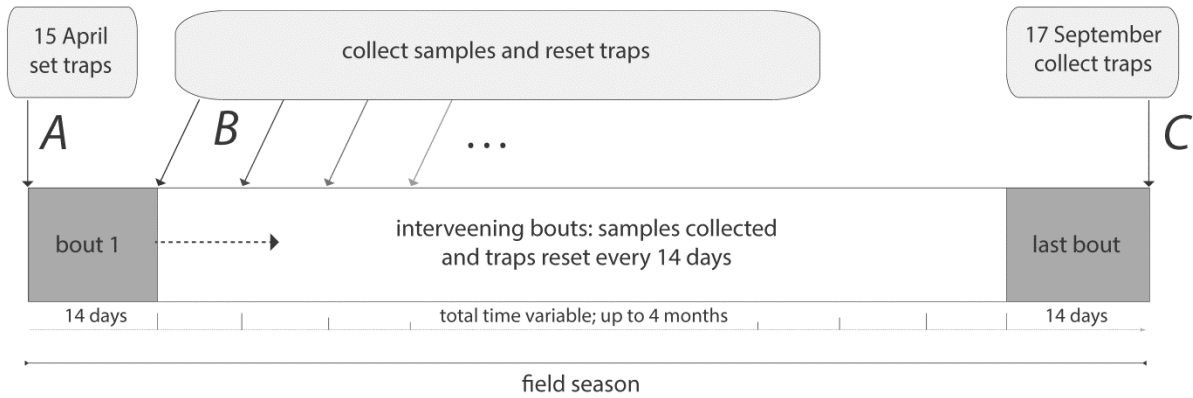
15 April set traps

collect samples and reset traps

17 September collect traps

A

B

...

C

bout 1

interveening bouts: samples collected and traps reset every 14 days

last bout

14 days

total time variable; up to 4 months

14 days

field season